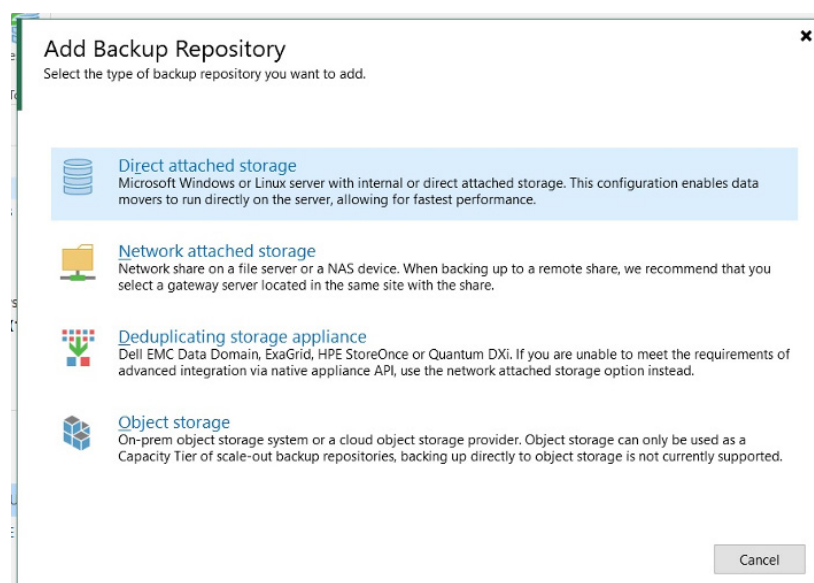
Add Backup Repository
Select the type of backup repository you want to add.

Direct attached storage
Microsoft Windows or Linux server with internal or direct attached storage. This configuration enables data movers to run directly on the server, allowing for fastest performance.

Network attached storage
Network share on a file server or a NAS device. When backing up to a remote share, we recommend that you select a gateway server located in the same site with the share.

Deduplicating storage appliance
Dell EMC Data Domain, ExaGrid, HPE StoreOnce or Quantum DXi. If you are unable to meet the requirements of advanced integration via native appliance API, use the network attached storage option instead.

Object storage
On-prem object storage system or a cloud object storage provider. Object storage can only be used as a Capacity Tier of scale-out backup repositories, backing up directly to object storage is not currently supported.

Cancel